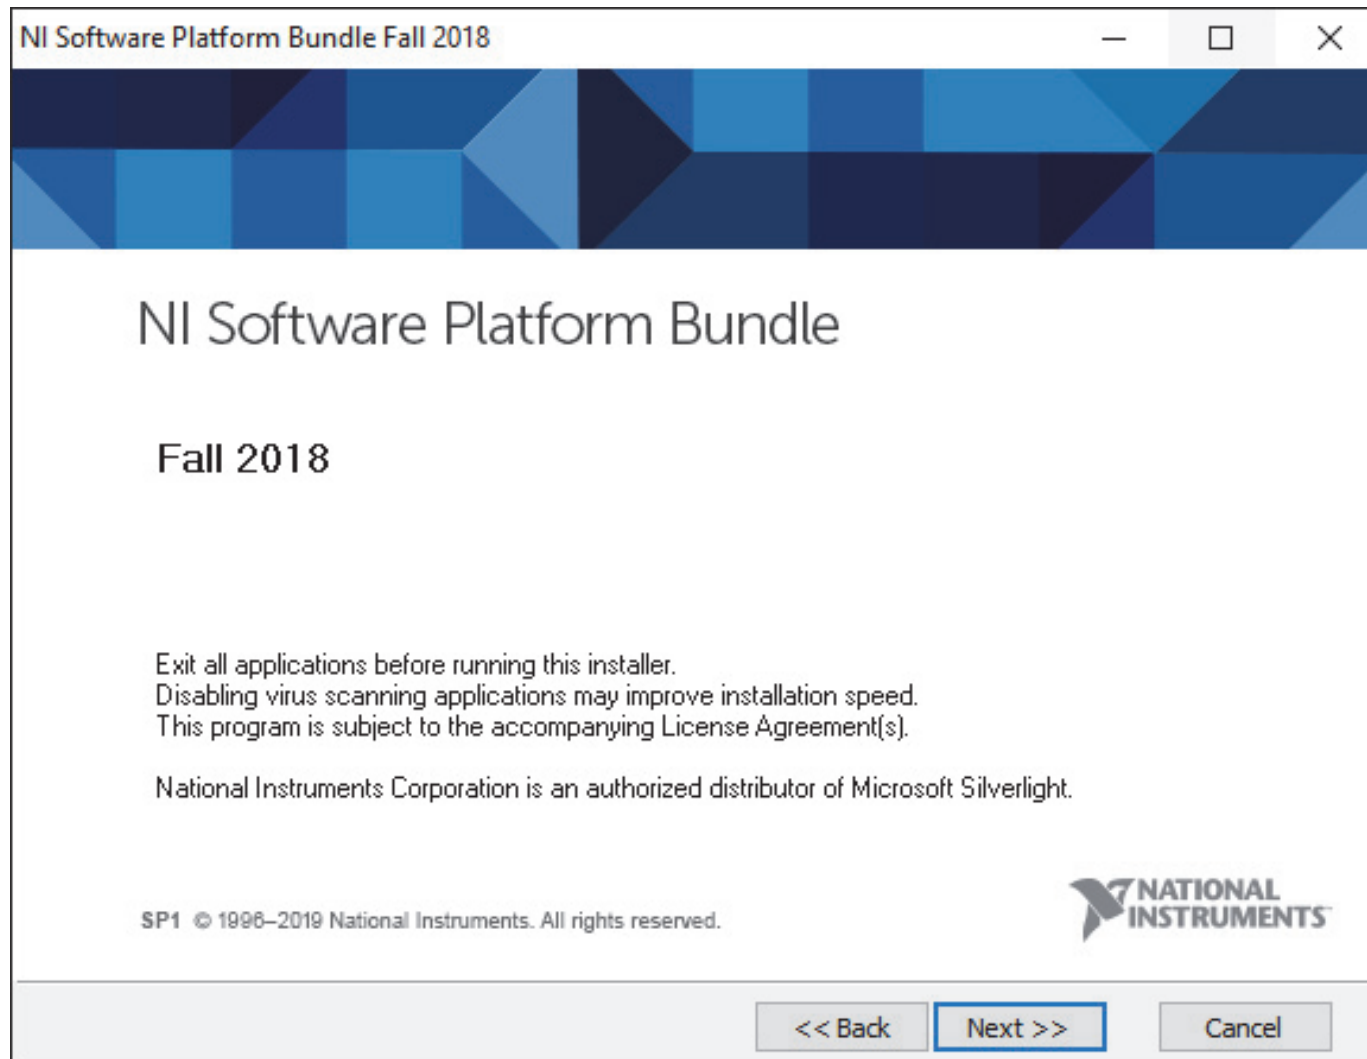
NI Software Platform Bundle Fall 2018

NI Software Platform Bundle

Fall 2018

Exit all applications before running this installer.
Disabling virus scanning applications may improve installation speed.
This program is subject to the accompanying License Agreement(s).

National Instruments Corporation is an authorized distributor of Microsoft Silverlight.

SP1 © 1996–2019 National Instruments. All rights reserved.

NATIONAL INSTRUMENTS

<< Back

Next >>

Cancel